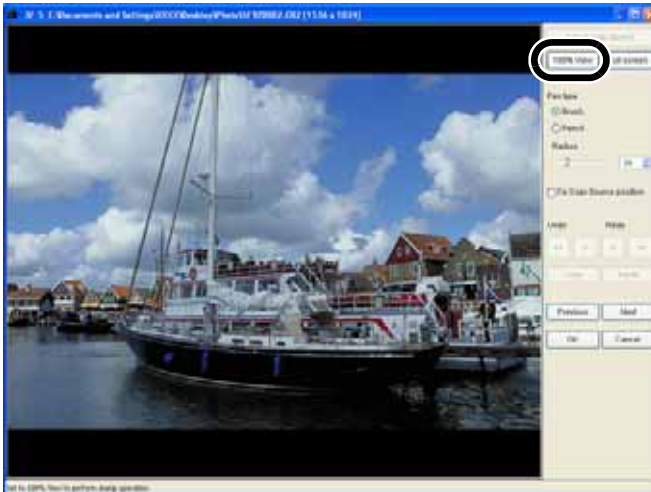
C:\Documents and Settings\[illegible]\Desktop\Photo\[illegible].CR2 [1536 x 1024]

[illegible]

100% View

Full screen

Pen type

Brush

Pencil

Radius

2

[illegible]

Fix Copy Source position

Undo

Redo

Previous

Next

OK

Cancel

Set to 100% View to perform stamp operation.